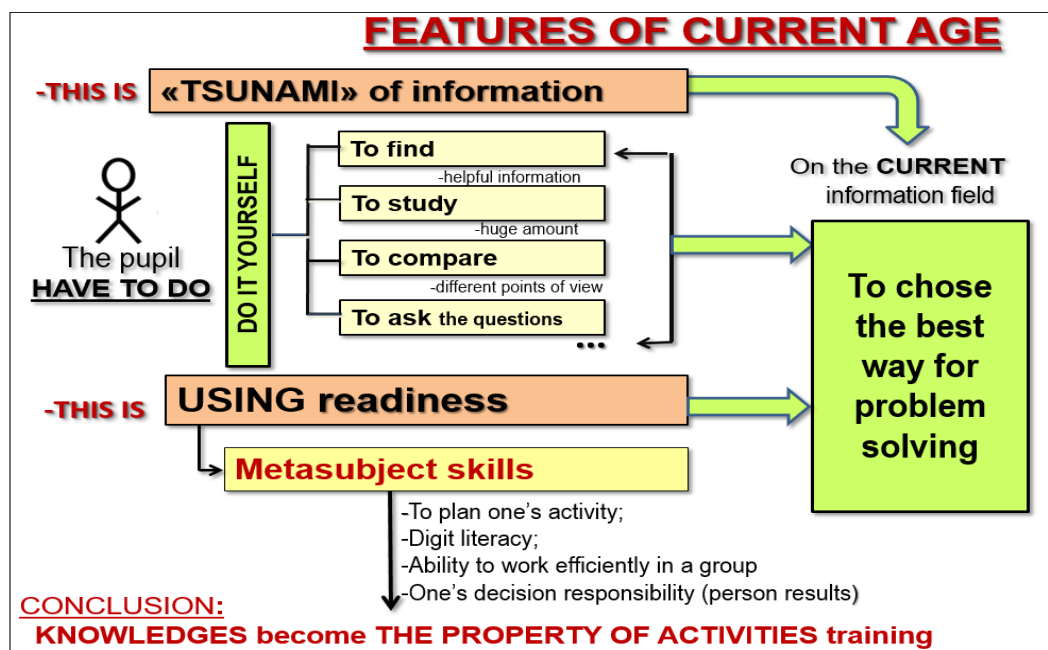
FEATURES OF CURRENT AGE

-THIS IS «TSUNAMI» of information

On the CURRENT information field

The pupil HAVE TO DO

DO IT YOURSELF

To find
-helpful information
To study
-huge amount
To compare
-different points of view
To ask the questions
...

To chose the best way for problem solving

-THIS IS USING readiness

Metasubject skills

-To plan one's activity;
-Digit literacy;
-Ability to work efficiently in a group
-One's decision responsibility (person results)

CONCLUSION:
KNOWLEDGES become THE PROPERTY OF ACTIVITIES training